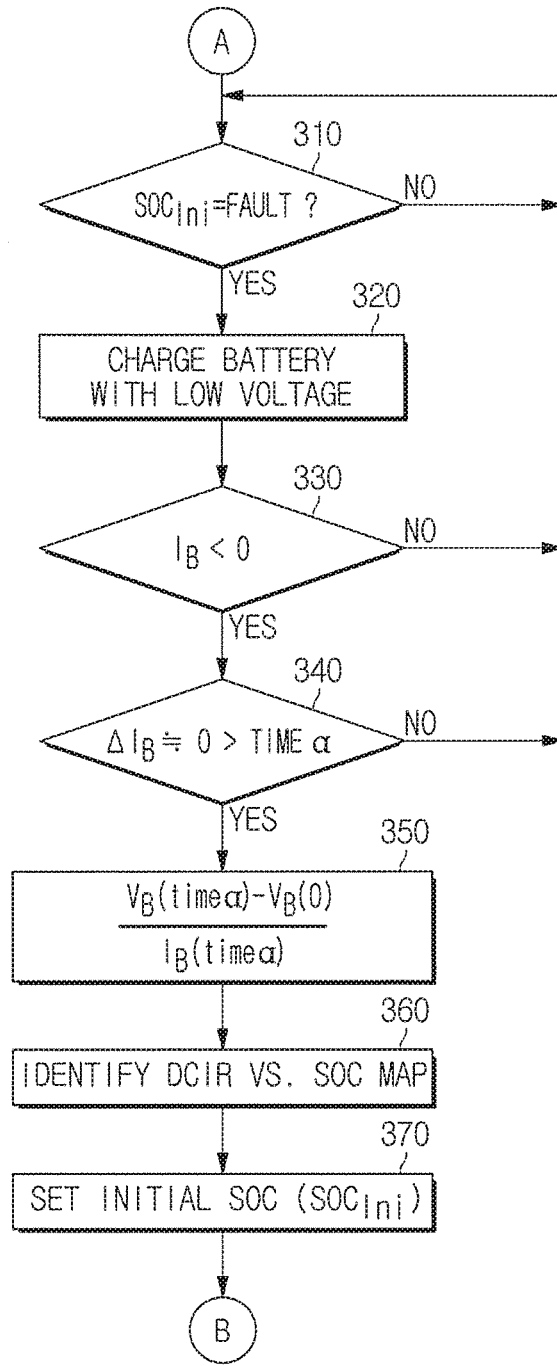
A

310

$SOC_{Ini}$=FAULT ?

NO

YES

320

CHARGE BATTERY WITH LOW VOLTAGE

330

$I_B < 0$

NO

YES

340

$\Delta I_B \fallingdotseq 0 >$ TIME $\alpha$

NO

YES

350

$\frac{V_B(\text{time}\alpha)-V_B(0)}{I_B(\text{time}\alpha)}$

360

IDENTIFY DCIR VS. SOC MAP

370

SET INITIAL SOC ($SOC_{Ini}$)

B